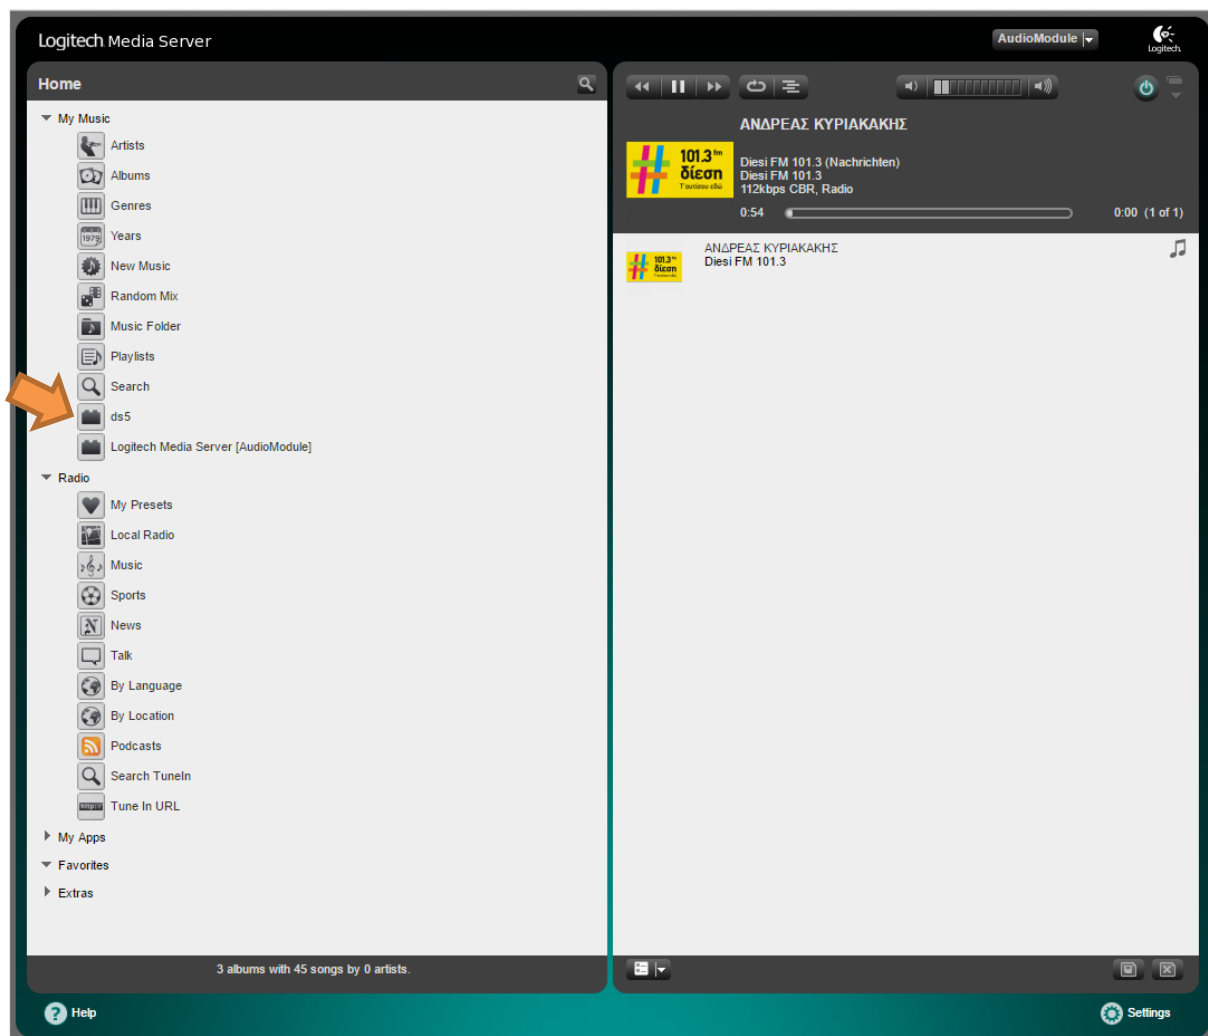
Logitech Media Server

AudioModule

Logitech

Home

My Music
Artists
Albums
Genres
Years
New Music
Random Mix
Music Folder
Playlists
Search
ds5
Logitech Media Server [AudioModule]

Radio
My Presets
Local Radio
Music
Sports
News
Talk
By Language
By Location
Podcasts
Search TuneIn
Tune In URL

My Apps
Favorites
Extras

3 albums with 45 songs by 0 artists.

ΑΝΔΡΕΑΣ ΚΥΡΙΑΚΑΚΗΣ

101.3 fm δίεση

Diesi FM 101.3 (Nachrichten)
Diesi FM 101.3
112kbps CBR, Radio

0:54

0:00 (1 of 1)

ΑΝΔΡΕΑΣ ΚΥΡΙΑΚΑΚΗΣ
Diesi FM 101.3

Help

Settings